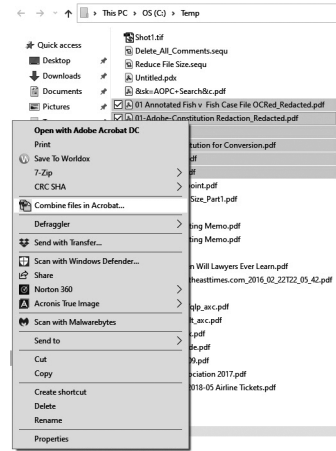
← → ⌄ ↑ This PC › OS (C:) › Temp

Quick access
Desktop
Downloads
Documents
Pictures

Shot1.tif
Delete_All_Comments.sequ
Reduce File Size.sequ
Untitled.pdx
&sk=AOPC+Search&c.pdf
01 Annotated Fish v Fish Case File OCRed_Redacted.pdf
01-Adobe-Constitution Redaction_Redacted.pdf
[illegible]tution for Conversion.pdf
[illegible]df
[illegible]df
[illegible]oint.pdf
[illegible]Size_Part1.pdf
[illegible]ting Memo.pdf
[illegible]ting Memo.pdf
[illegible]n Will Lawyers Ever Learn.pdf
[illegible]theasttimes.com_2016_02_22T22_05_42.pdf
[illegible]glp_axc.pdf
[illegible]t_axc.pdf
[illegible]s.pdf
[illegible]de.pdf
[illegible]9.pdf
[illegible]ociation 2017.pdf
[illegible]018-05 Airline Tickets.pdf

Open with Adobe Acrobat DC
Print
Save To Worldox
7-Zip
CRC SHA
Combine files in Acrobat...
Defraggler
Send with Transfer...
Scan with Windows Defender...
Share
Norton 360
Acronis True Image
Scan with Malwarebytes
Send to
Cut
Copy
Create shortcut
Delete
Rename
Properties